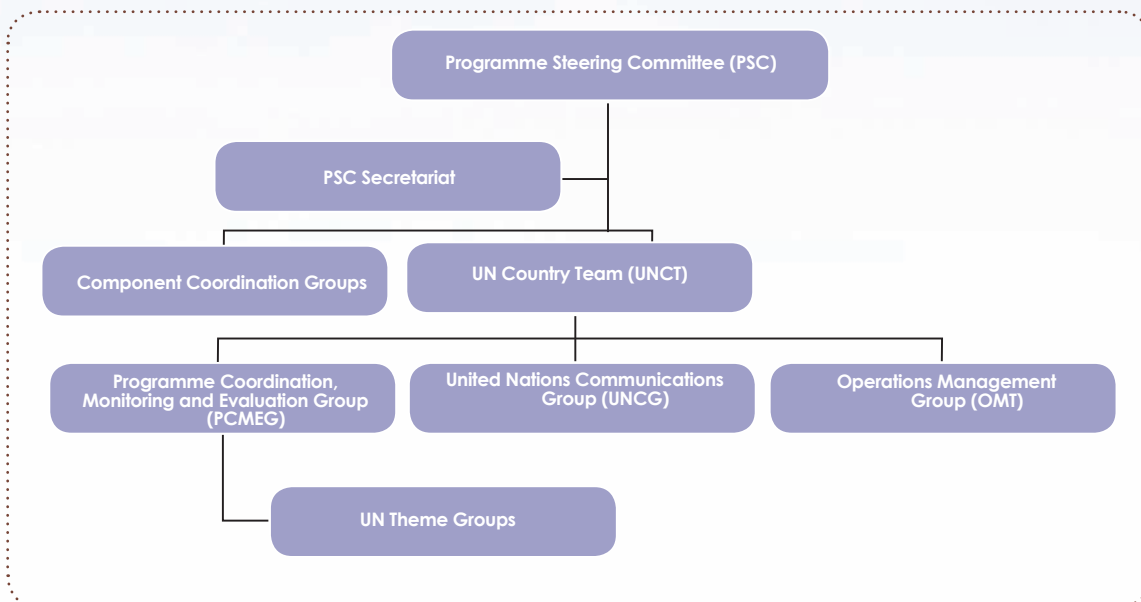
Programme Steering Committee (PSC)

PSC Secretariat

Component Coordination Groups

UN Country Team (UNCT)

Programme Coordination, Monitoring and Evaluation Group (PCMEG)

United Nations Communications Group (UNCG)

Operations Management Group (OMT)

UN Theme Groups